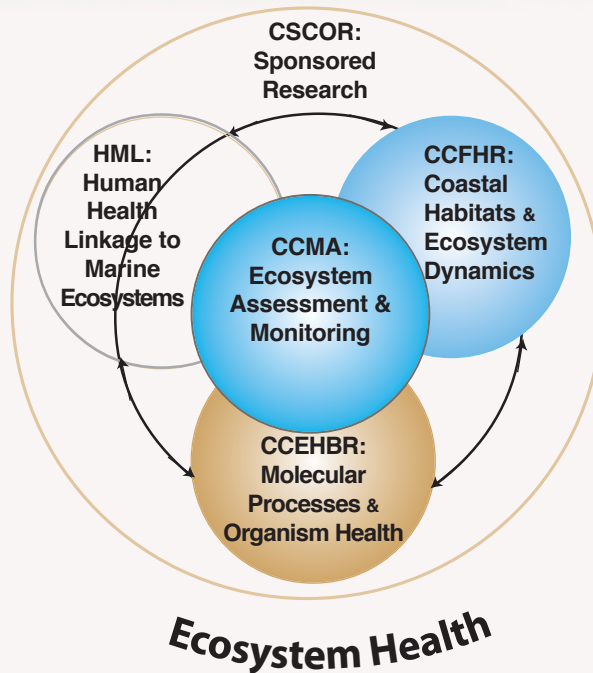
CSCOR:
Sponsored
Research

HML:
Human
Health
Linkage to
Marine
Ecosystems

CCFHR:
Coastal
Habitats &
Ecosystem
Dynamics

CCMA:
Ecosystem
Assessment &
Monitoring

CCEHBR:
Molecular
Processes &
Organism Health

Ecosystem Health